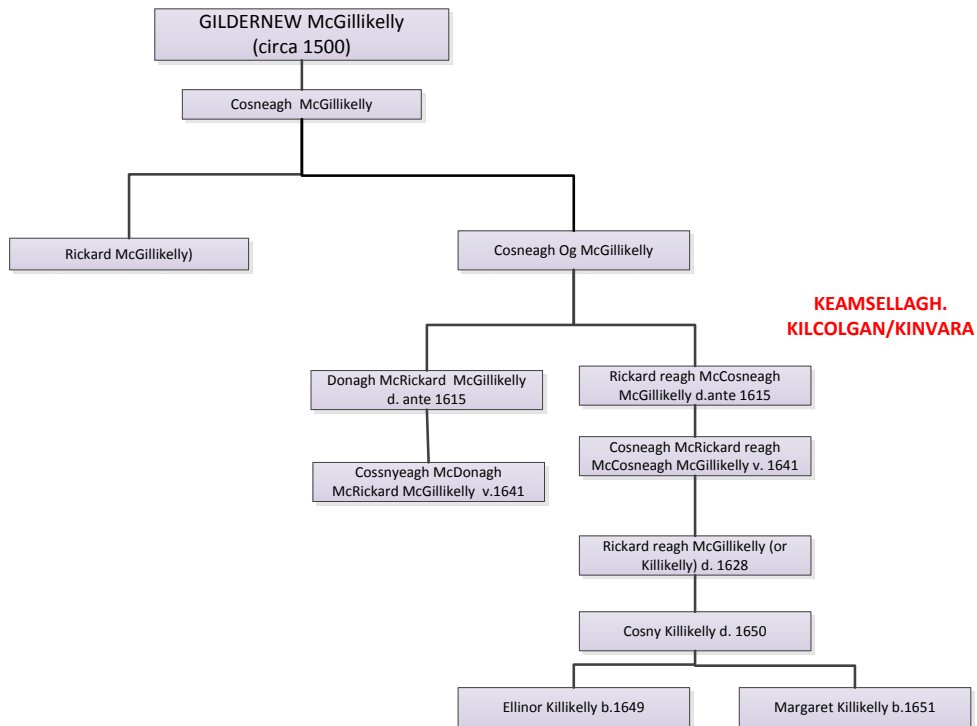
GILDERNEW McGillikelly
(circa 1500)

Cosneagh McGillikelly

Rickard McGillikelly)

Cosneagh Og McGillikelly

KEAMSELLAGH.
KILCOLGAN/KINVARA

Donagh McRickard McGillikelly d. ante 1615

Rickard reagh McCosneagh McGillikelly d.ante 1615

Cossnyeagh McDonagh McRickard McGillikelly v.1641

Cosneagh McRickard reagh McCosneagh McGillikelly v. 1641

Rickard reagh McGillikelly (or Killikelly) d. 1628

Cosny Killikelly d. 1650

Ellinor Killikelly b.1649

Margaret Killikelly b.1651